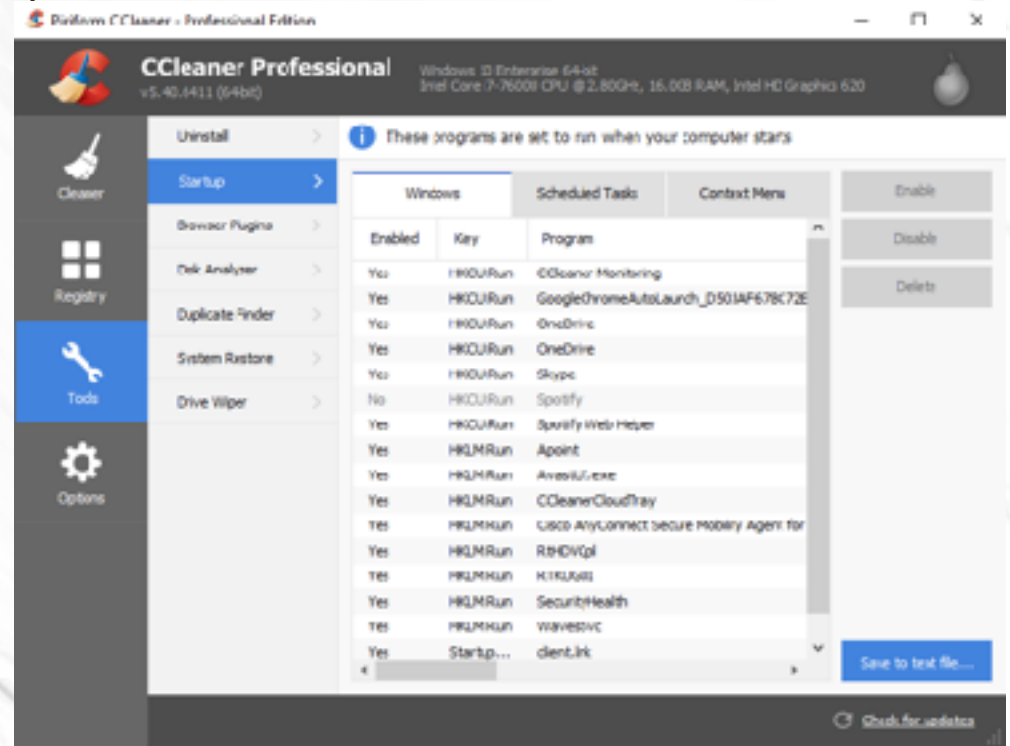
Piriform CCleaner - Professional Edition

CCleaner Professional
v5.40.6411 (64bit)
Windows 10 Enterprise 64-bit
Intel Core i7-7600U CPU @ 2.80GHz, 16.0GB RAM, Intel HD Graphics 620

Cleaner
Registry
Tools
Options

Uninstall
Startup
Browser Plugins
Disk Analyzer
Duplicate Finder
System Restore
Drive Wiper

These programs are set to run when your computer starts

Windows | Scheduled Tasks | Context Menu

Enable
Disable
Delete

| Enabled | Key | Program |
|---|---|---|
| Yes | HKCU:Run | CCleaner Monitoring |
| Yes | HKCU:Run | GoogleChromeAutoLaunch_D501AF678C72E |
| Yes | HKCU:Run | OneDrive |
| Yes | HKCU:Run | OneDrive |
| Yes | HKCU:Run | Skype |
| No | HKCU:Run | Spotify |
| Yes | HKCU:Run | Spotify Web Helper |
| Yes | HKLM:Run | Apoint |
| Yes | HKLM:Run | AvastUI.exe |
| Yes | HKLM:Run | CCleanerCloudTray |
| Yes | HKLM:Run | Cisco AnyConnect Secure Mobility Agent for |
| Yes | HKLM:Run | RtHDVCpl |
| Yes | HKLM:Run | RTHDVBg |
| Yes | HKLM:Run | SecurityHealth |
| Yes | HKLM:Run | WavesSvc |
| Yes | Startup... | client.lnk |

Save to text file...

Check for updates